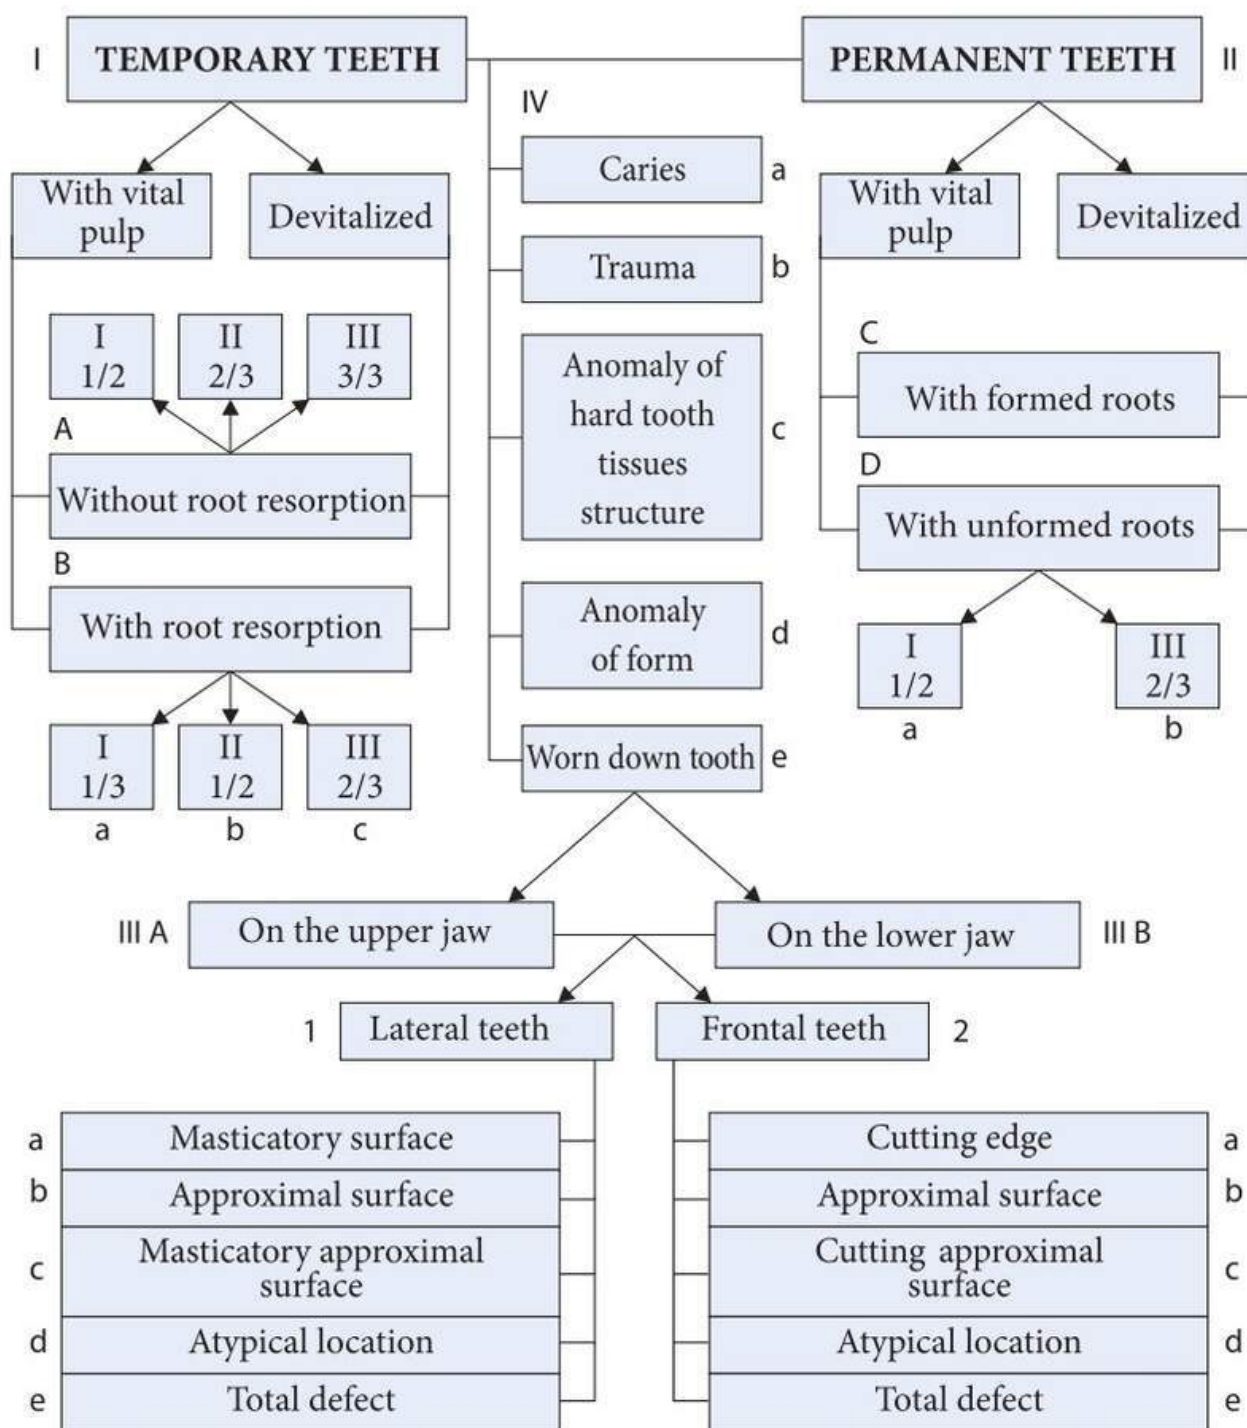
I TEMPORARY TEETH

PERMANENT TEETH II

IV

With vital pulp

Devitalized

Caries a

Trauma b

I 1/2

II 2/3

III 3/3

A

Without root resorption

B

With root resorption

I 1/3 a

II 1/2 b

III 2/3 c

Anomaly of hard tooth tissues structure c

Anomaly of form d

Worn down tooth e

With vital pulp

Devitalized

C

With formed roots

D

With unformed roots

I 1/2 a

III 2/3 b

III A On the upper jaw

On the lower jaw III B

1 Lateral teeth

Frontal teeth 2

a Masticatory surface

b Approximal surface

c Masticatory approximal surface

d Atypical location

e Total defect

Cutting edge a

Approximal surface b

Cutting approximal surface c

Atypical location d

Total defect e